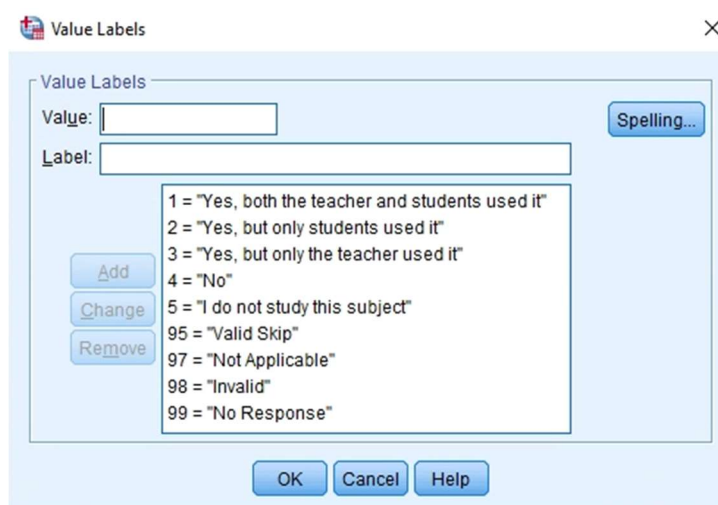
Value Labels

×

Value Labels

Value:

Label:

Spelling...

Add

Change

Remove

1 = "Yes, both the teacher and students used it"
2 = "Yes, but only students used it"
3 = "Yes, but only the teacher used it"
4 = "No"
5 = "I do not study this subject"
95 = "Valid Skip"
97 = "Not Applicable"
98 = "Invalid"
99 = "No Response"

OK

Cancel

Help